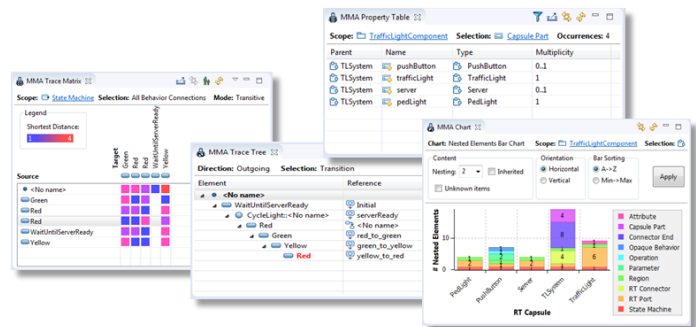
MMA Property Table

Scope: TrafficLightComponent Selection: Capsule Part Occurrences: 4

| Parent | Name | Type | Multiplicity |
|---|---|---|---|
| TLSystem | pushButton | PushButton | 0..1 |
| TLSystem | trafficLight | TrafficLight | 1 |
| TLSystem | server | Server | 0..1 |
| TLSystem | pedLight | PedLight | 1 |

MMA Trace Matrix

Scope: State Machine Selection: All Behavior Connections Mode: Transitive

Legend

Shortest Distance:

1 4

Target

Green

Red

Red

WaitUntilServerReady

Yellow

Source

<No name>

Green

Red

Red

WaitUntilServerReady

Yellow

MMA Trace Tree

Direction: Outgoing Selection: Transition

| Element | Reference |
|---|---|
| <No name> | |
| WaitUntilServerReady | Initial |
| CycleLight::<No name> | serverReady |
| Red | <No name> |
| Green | red_to_green |
| Yellow | green_to_yellow |
| Red | yellow_to_red |

MMA Chart

Chart: Nested Elements Bar Chart Scope: TrafficLightComponent Selection:

Content

Nesting: 2 Inherited

Unknown items

Orientation

Horizontal

Vertical

Bar Sorting

A->Z

Min->Max

Apply

# Nested Elements

PedLight

PushButton

Server

TLSystem

TrafficLight

RT Capsule

4

8

4

6

1

1

1

1

1

1

1

Attribute

Capsule Part

Connector End

Opaque Behavior

Operation

Parameter

Region

RT Connector

RT Port

State Machine